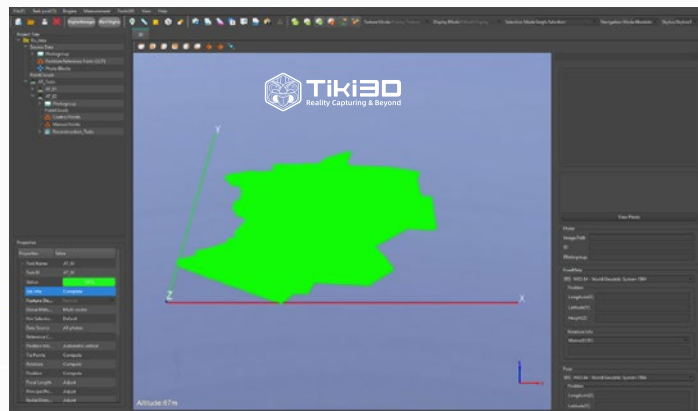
File(F) Task pool(T) Engine Measurement Tools(B) View Help

Tiki3D
Reality Capturing & Beyond

Project Tree
Source Data
Photogroup
Position Reference Point (GCP)
Photo Blocks
Reconstruction
AT_Tasks
AT_01
AT_02
Photogroup
PointClouds
Control Points
Manual Points
Reconstruction_Tasks

Properties
Properties
Value
Task Name
AT_01
Task ID
AT_01
Status
100%
Job Info
Complete
Data Source
All photos
Tie Points
Compute
Rotation
Compute
Position
Compute
Focal Length
Adjust

Y
Z
X

Altitude: 67 m

View Photo
Photo
Image Path
ID
Photogroup
Prior Pose
Position
Longitude(X)
Latitude(Y)
Height(Z)
Rotation Info
Pose
Position